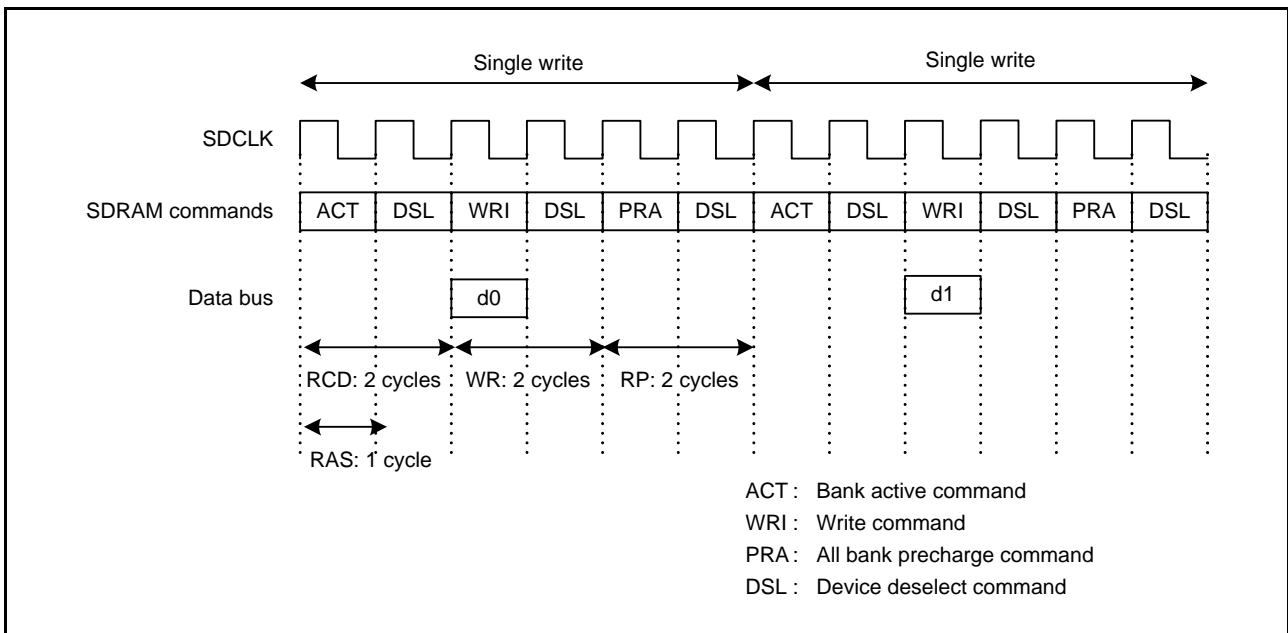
Single write

Single write

SDCLK

SDRAM commands

| ACT | DSL | WRI | DSL | PRA | DSL | ACT | DSL | WRI | DSL | PRA | DSL |
|---|---|---|---|---|---|---|---|---|---|---|---|

Data bus

d0

d1

RCD: 2 cycles

WR: 2 cycles

RP: 2 cycles

RAS: 1 cycle

ACT : Bank active command
WRI : Write command
PRA : All bank precharge command
DSL : Device deselect command